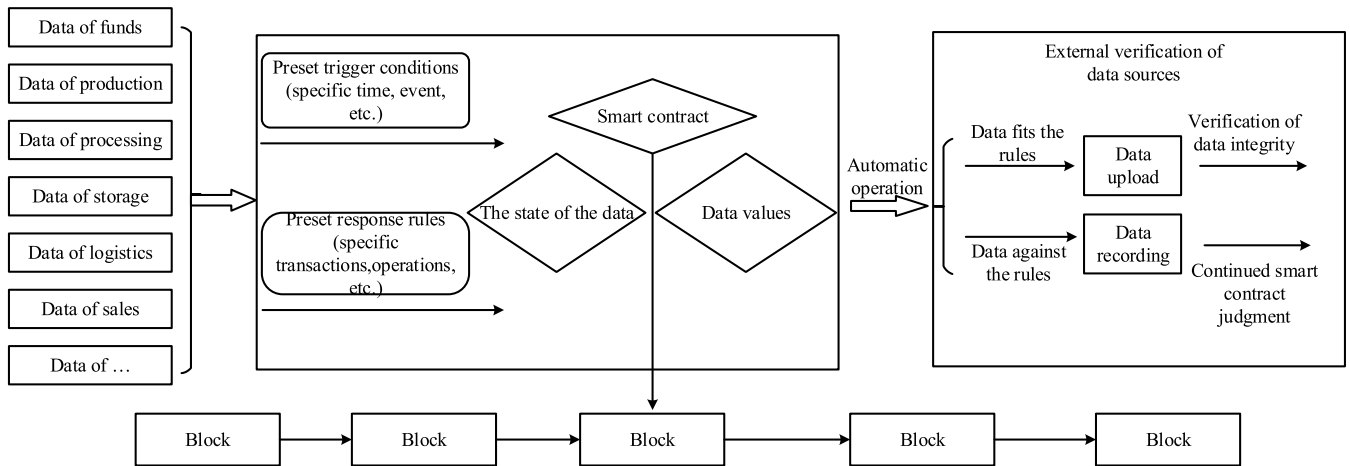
Data of funds

Data of production

Data of processing

Data of storage

Data of logistics

Data of sales

Data of …

Preset trigger conditions (specific time, event, etc.)

Smart contract

The state of the data

Data values

Preset response rules (specific transactions,operations, etc.)

Automatic operation

External verification of data sources

Data fits the rules

Data upload

Verification of data integrity

Data against the rules

Data recording

Continued smart contract judgment

Block

Block

Block

Block

Block